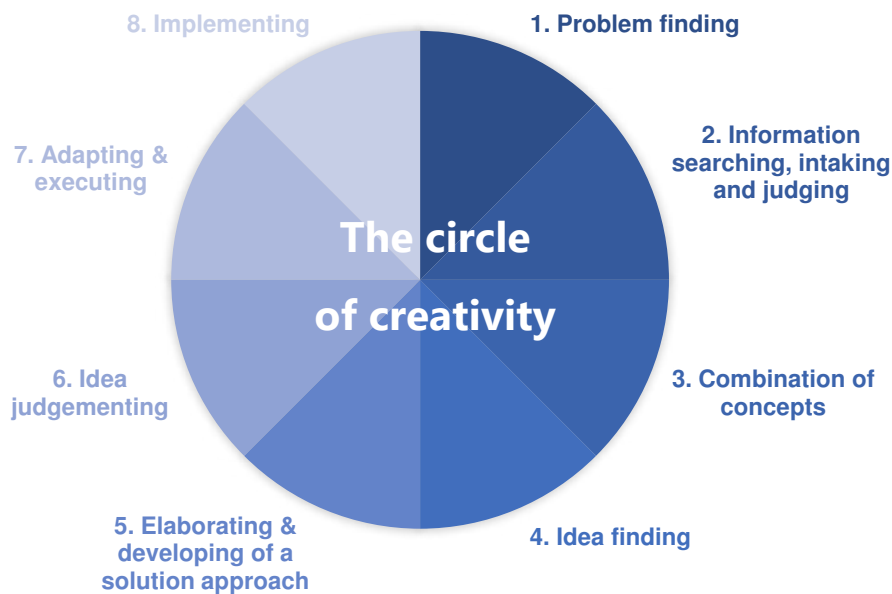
8. Implementing

1. Problem finding

2. Information searching, intaking and judging

7. Adapting & executing

The circle of creativity

3. Combination of concepts

6. Idea judgementing

5. Elaborating & developing of a solution approach

4. Idea finding